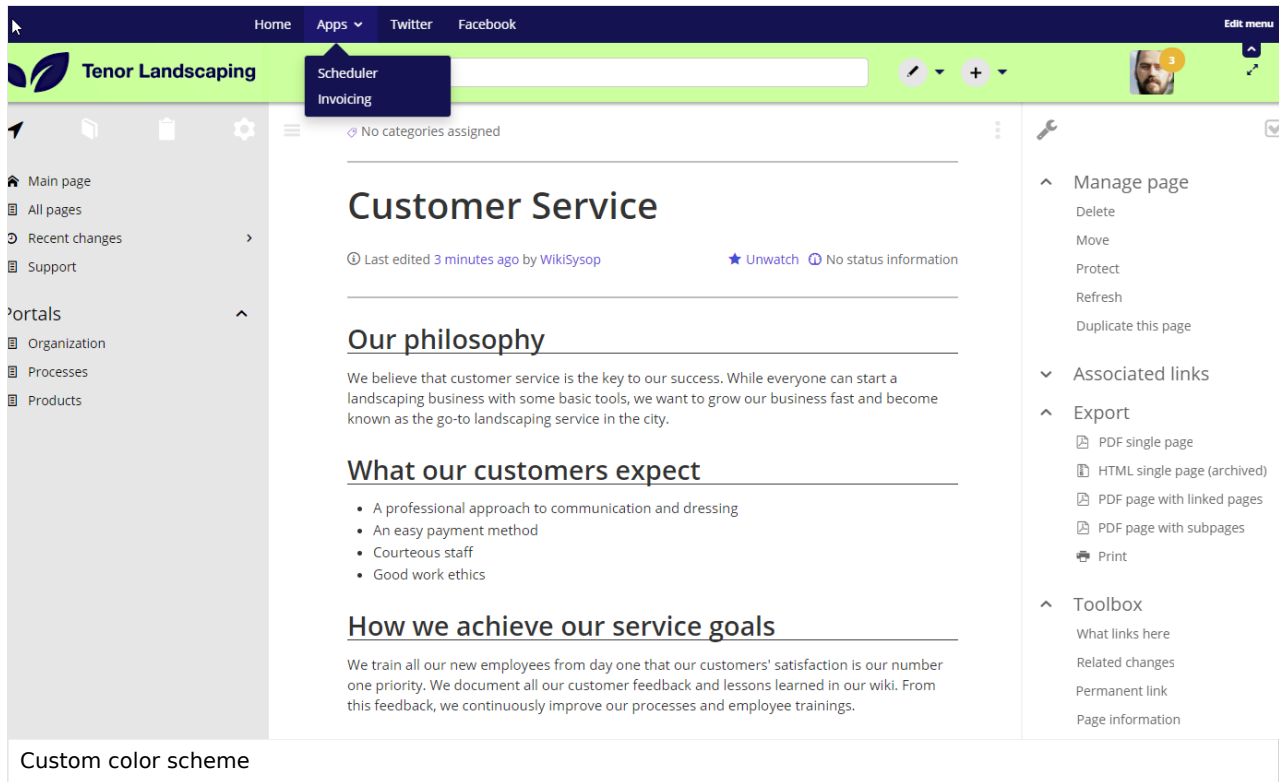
Home Apps Twitter Facebook

Edit menu

Tenor Landscaping

Scheduler
Invoicing

3

No categories assigned

Main page
All pages
Recent changes
Support

Portals
Organization
Processes
Products

Customer Service

Last edited 3 minutes ago by WikiSysop

Unwatch No status information

Our philosophy

We believe that customer service is the key to our success. While everyone can start a landscaping business with some basic tools, we want to grow our business fast and become known as the go-to landscaping service in the city.

What our customers expect

- A professional approach to communication and dressing
- An easy payment method
- Courteous staff
- Good work ethics

How we achieve our service goals

We train all our new employees from day one that our customers' satisfaction is our number one priority. We document all our customer feedback and lessons learned in our wiki. From this feedback, we continuously improve our processes and employee trainings.

Manage page
Delete
Move
Protect
Refresh
Duplicate this page

Associated links

Export
PDF single page
HTML single page (archived)
PDF page with linked pages
PDF page with subpages
Print

Toolbox
What links here
Related changes
Permanent link
Page information

Custom color scheme